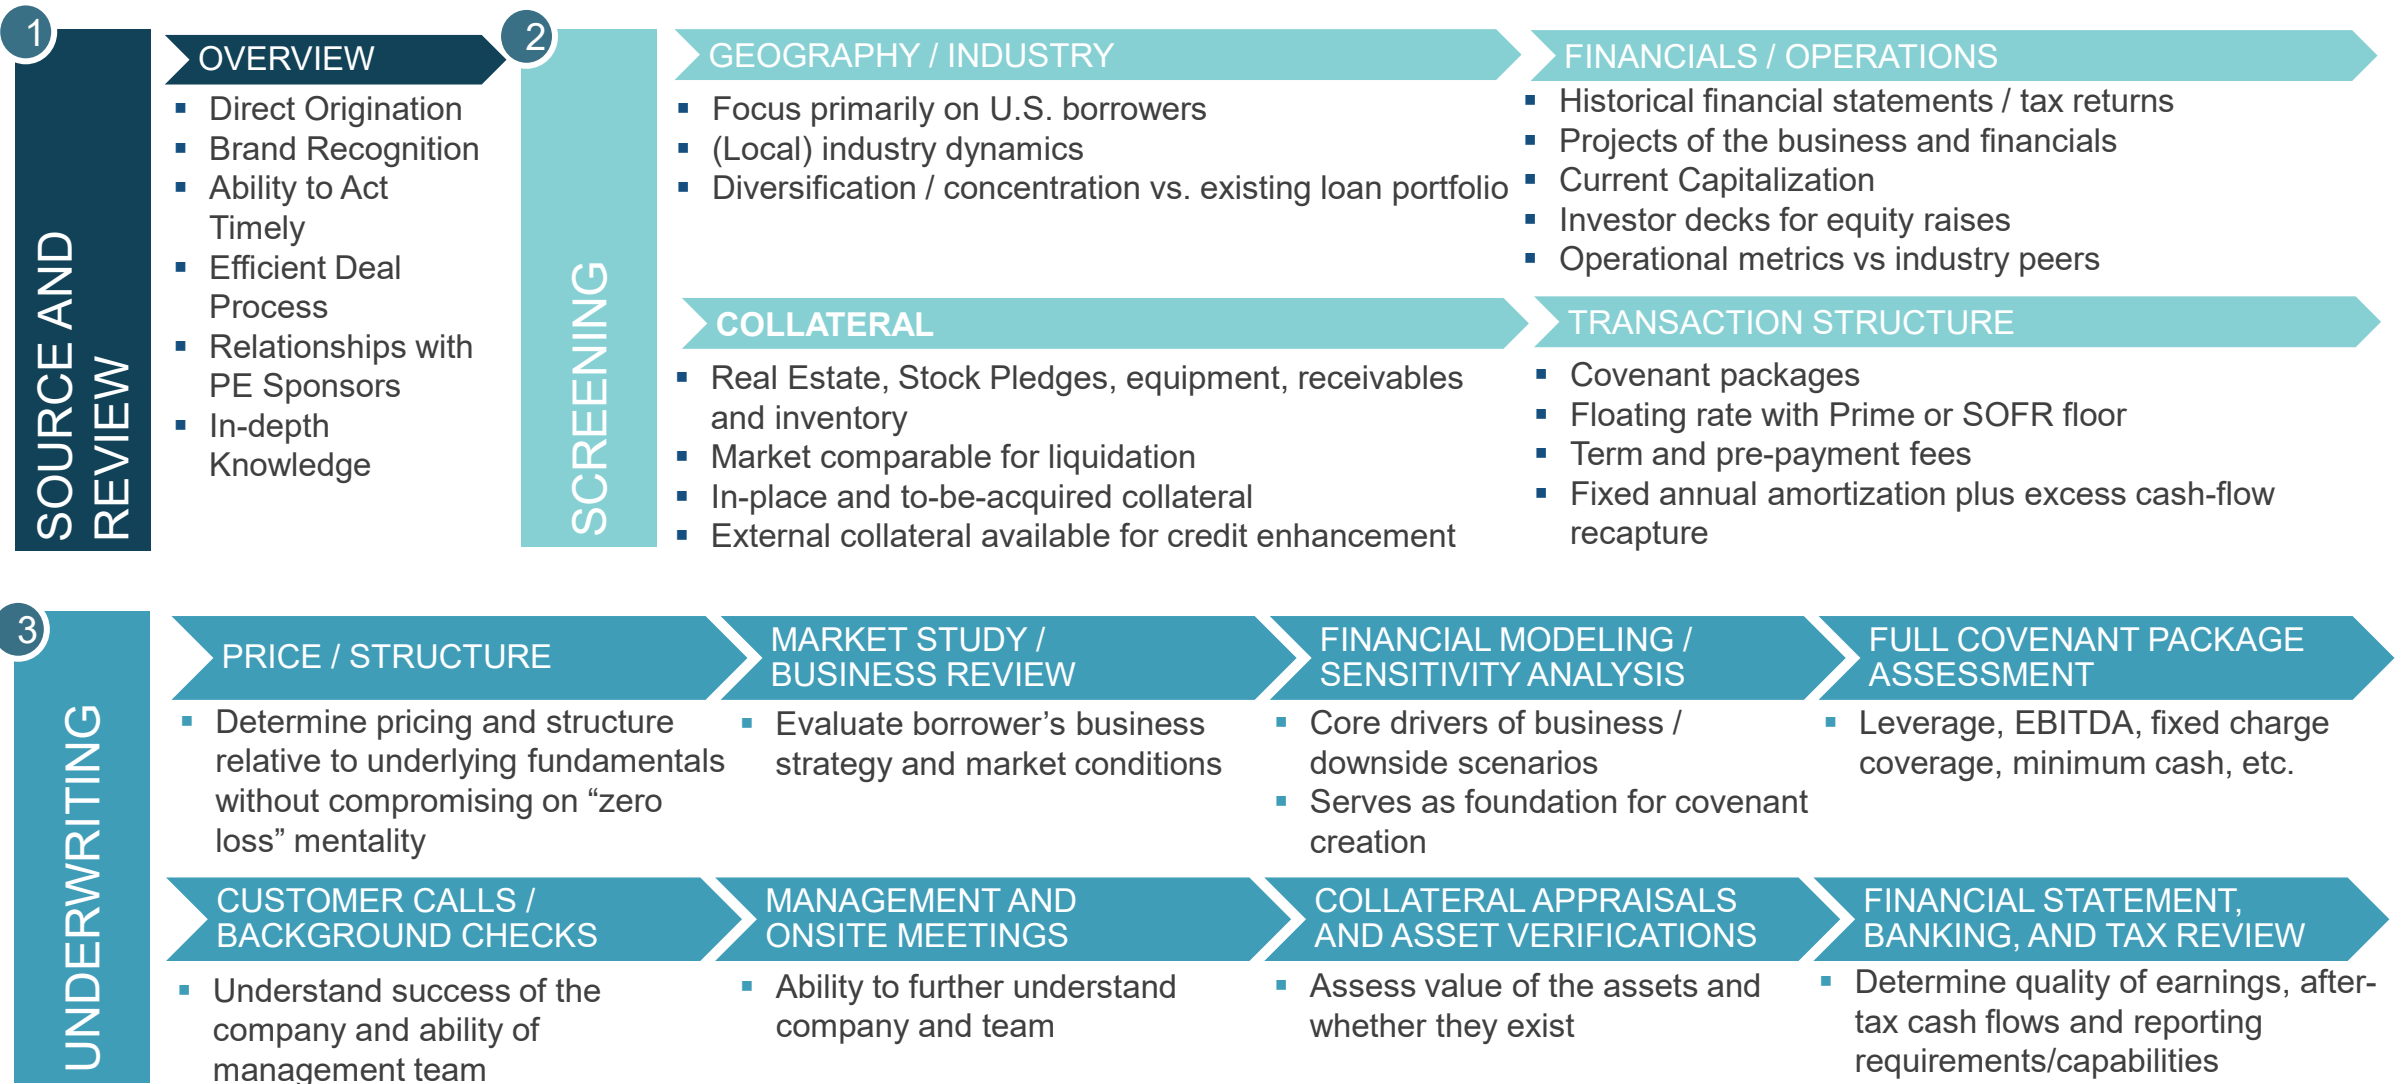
1

SOURCE AND REVIEW

OVERVIEW

- Direct Origination
- Brand Recognition
- Ability to Act Timely
- Efficient Deal Process
- Relationships with PE Sponsors
- In-depth Knowledge

2

SCREENING

GEOGRAPHY / INDUSTRY

- Focus primarily on U.S. borrowers
- (Local) industry dynamics
- Diversification / concentration vs. existing loan portfolio

FINANCIALS / OPERATIONS

- Historical financial statements / tax returns
- Projects of the business and financials
- Current Capitalization
- Investor decks for equity raises
- Operational metrics vs industry peers

COLLATERAL

- Real Estate, Stock Pledges, equipment, receivables and inventory
- Market comparable for liquidation
- In-place and to-be-acquired collateral
- External collateral available for credit enhancement

TRANSACTION STRUCTURE

- Covenant packages
- Floating rate with Prime or SOFR floor
- Term and pre-payment fees
- Fixed annual amortization plus excess cash-flow recapture

3

UNDERWRITING

PRICE / STRUCTURE

- Determine pricing and structure relative to underlying fundamentals without compromising on “zero loss” mentality

MARKET STUDY / BUSINESS REVIEW

- Evaluate borrower’s business strategy and market conditions

FINANCIAL MODELING / SENSITIVITY ANALYSIS

- Core drivers of business / downside scenarios
- Serves as foundation for covenant creation

FULL COVENANT PACKAGE ASSESSMENT

- Leverage, EBITDA, fixed charge coverage, minimum cash, etc.

CUSTOMER CALLS / BACKGROUND CHECKS

- Understand success of the company and ability of management team

MANAGEMENT AND ONSITE MEETINGS

- Ability to further understand company and team

COLLATERAL APPRAISALS AND ASSET VERIFICATIONS

- Assess value of the assets and whether they exist

FINANCIAL STATEMENT, BANKING, AND TAX REVIEW

- Determine quality of earnings, after-tax cash flows and reporting requirements/capabilities